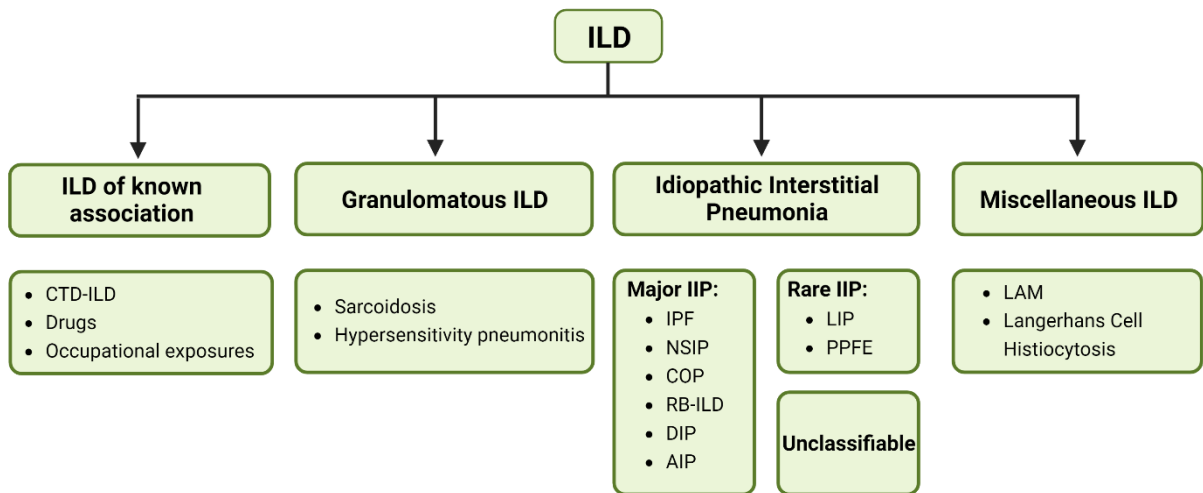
ILD

ILD of known association

- CTD-ILD
- Drugs
- Occupational exposures

Granulomatous ILD

- Sarcoidosis
- Hypersensitivity pneumonitis

Idiopathic Interstitial Pneumonia

Major IIP:
- IPF
- NSIP
- COP
- RB-ILD
- DIP
- AIP

Rare IIP:
- LIP
- PPFE

Unclassifiable

Miscellaneous ILD

- LAM
- Langerhans Cell Histiocytosis